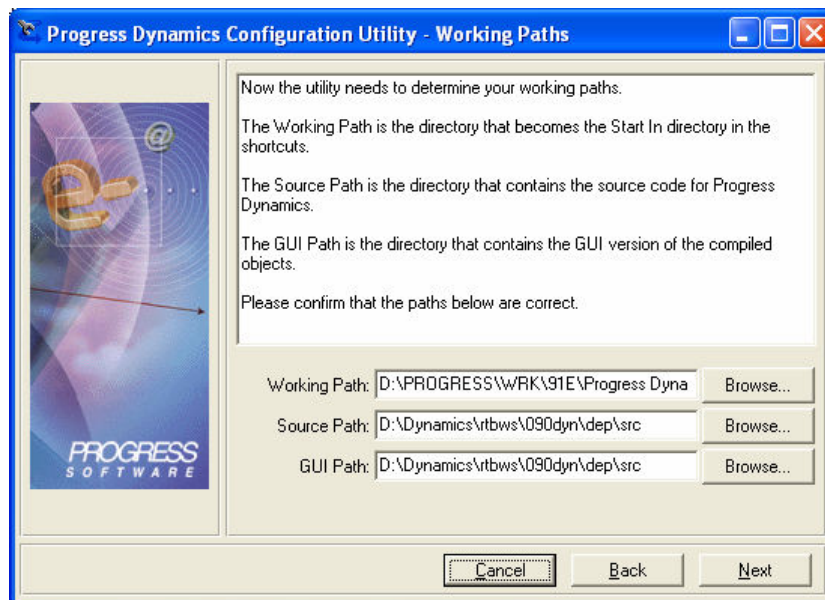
Progress Dynamics Configuration Utility - Working Paths

Now the utility needs to determine your working paths.

The Working Path is the directory that becomes the Start In directory in the shortcuts.

The Source Path is the directory that contains the source code for Progress Dynamics.

The GUI Path is the directory that contains the GUI version of the compiled objects.

Please confirm that the paths below are correct.

Working Path: D:\PROGRESS\WRK\91E\Progress Dyna Browse...

Source Path: D:\Dynamics\rtbws\090dyn\dep\src Browse...

GUI Path: D:\Dynamics\rtbws\090dyn\dep\src Browse...

PROGRESS SOFTWARE

Cancel Back Next